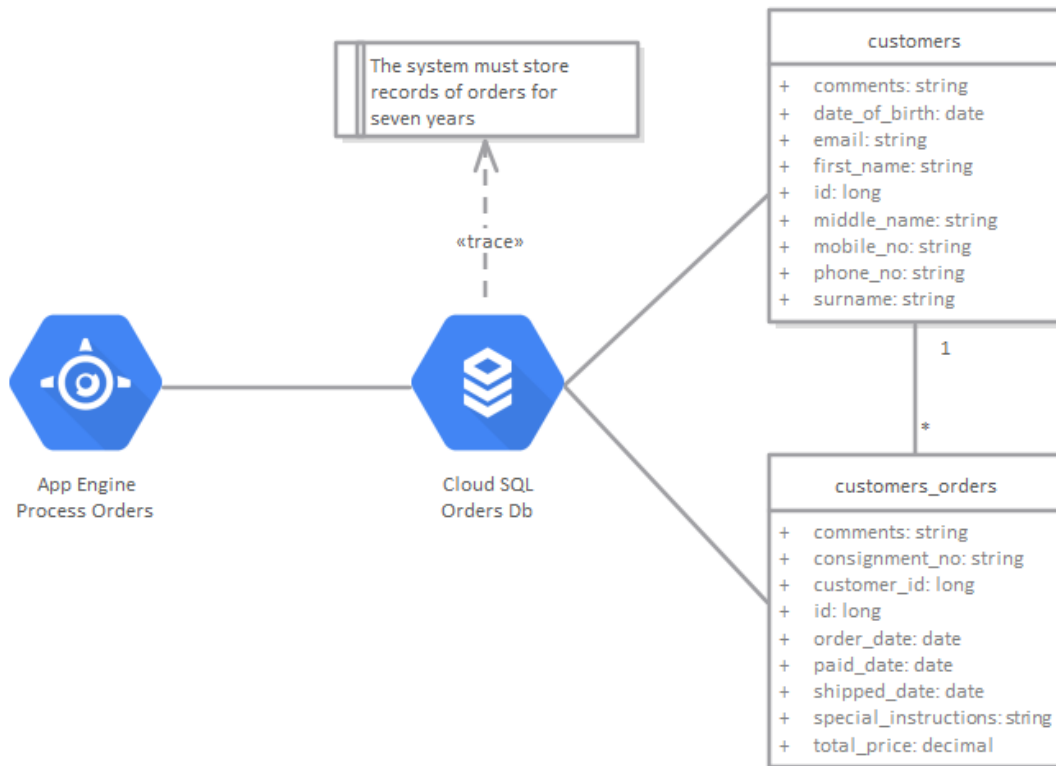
The system must store records of orders for seven years

«trace»

App Engine
Process Orders

Cloud SQL
Orders Db

customers

+ comments: string
+ date_of_birth: date
+ email: string
+ first_name: string
+ id: long
+ middle_name: string
+ mobile_no: string
+ phone_no: string
+ surname: string

1

*

customers_orders

+ comments: string
+ consignment_no: string
+ customer_id: long
+ id: long
+ order_date: date
+ paid_date: date
+ shipped_date: date
+ special_instructions: string
+ total_price: decimal